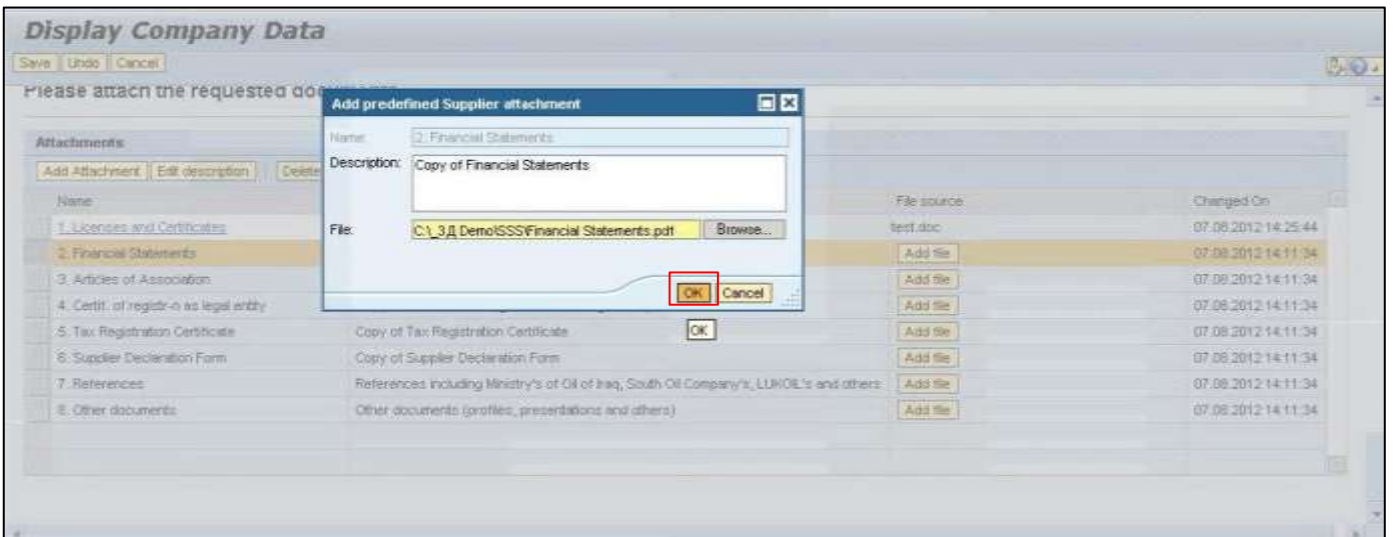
Display Company Data

Save | Undo | Cancel

Please attach the requested do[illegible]

Attachments

Add Attachment | Edit description | Delete

Add predefined Supplier attachment

Name: 2. Financial Statements

Description: Copy of Financial Statements

File: C:\_3Д Demo\SSS\Financial Statements.pdf Browse...

OK Cancel

OK

| Name | | File source | Changed On |
|---|---|---|---|
| 1. Licenses and Certificates | | test.doc | 07.08.2012 14:25:44 |
| 2. Financial Statements | | Add file | 07.08.2012 14:11:34 |
| 3. Articles of Association | | Add file | 07.08.2012 14:11:34 |
| 4. Certif. of registr-n as legal entity | | Add file | 07.08.2012 14:11:34 |
| 5. Tax Registration Certificate | Copy of Tax Registration Certificate | Add file | 07.08.2012 14:11:34 |
| 6. Supplier Declaration Form | Copy of Supplier Declaration Form | Add file | 07.08.2012 14:11:34 |
| 7. References | References including Ministry's of Oil of Iraq, South Oil Company's, LUKOIL's and others | Add file | 07.08.2012 14:11:34 |
| 8. Other documents | Other documents (profiles, presentations and others) | Add file | 07.08.2012 14:11:34 |